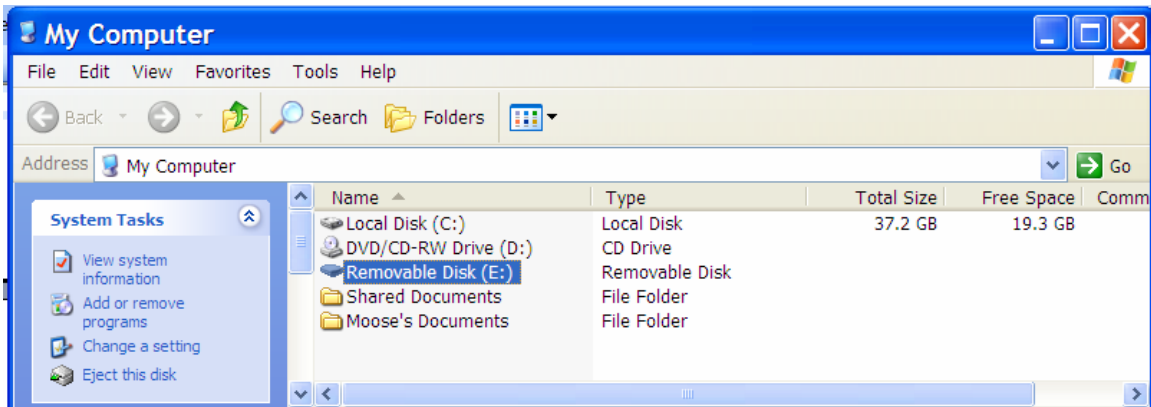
My Computer

File Edit View Favorites Tools Help

Back Search Folders

Address My Computer Go

System Tasks

View system information

Add or remove programs

Change a setting

Eject this disk

| Name | Type | Total Size | Free Space | Comm |
|---|---|---|---|---|
| Local Disk (C:) | Local Disk | 37.2 GB | 19.3 GB | |
| DVD/CD-RW Drive (D:) | CD Drive | | | |
| Removable Disk (E:) | Removable Disk | | | |
| Shared Documents | File Folder | | | |
| Moose's Documents | File Folder | | | |